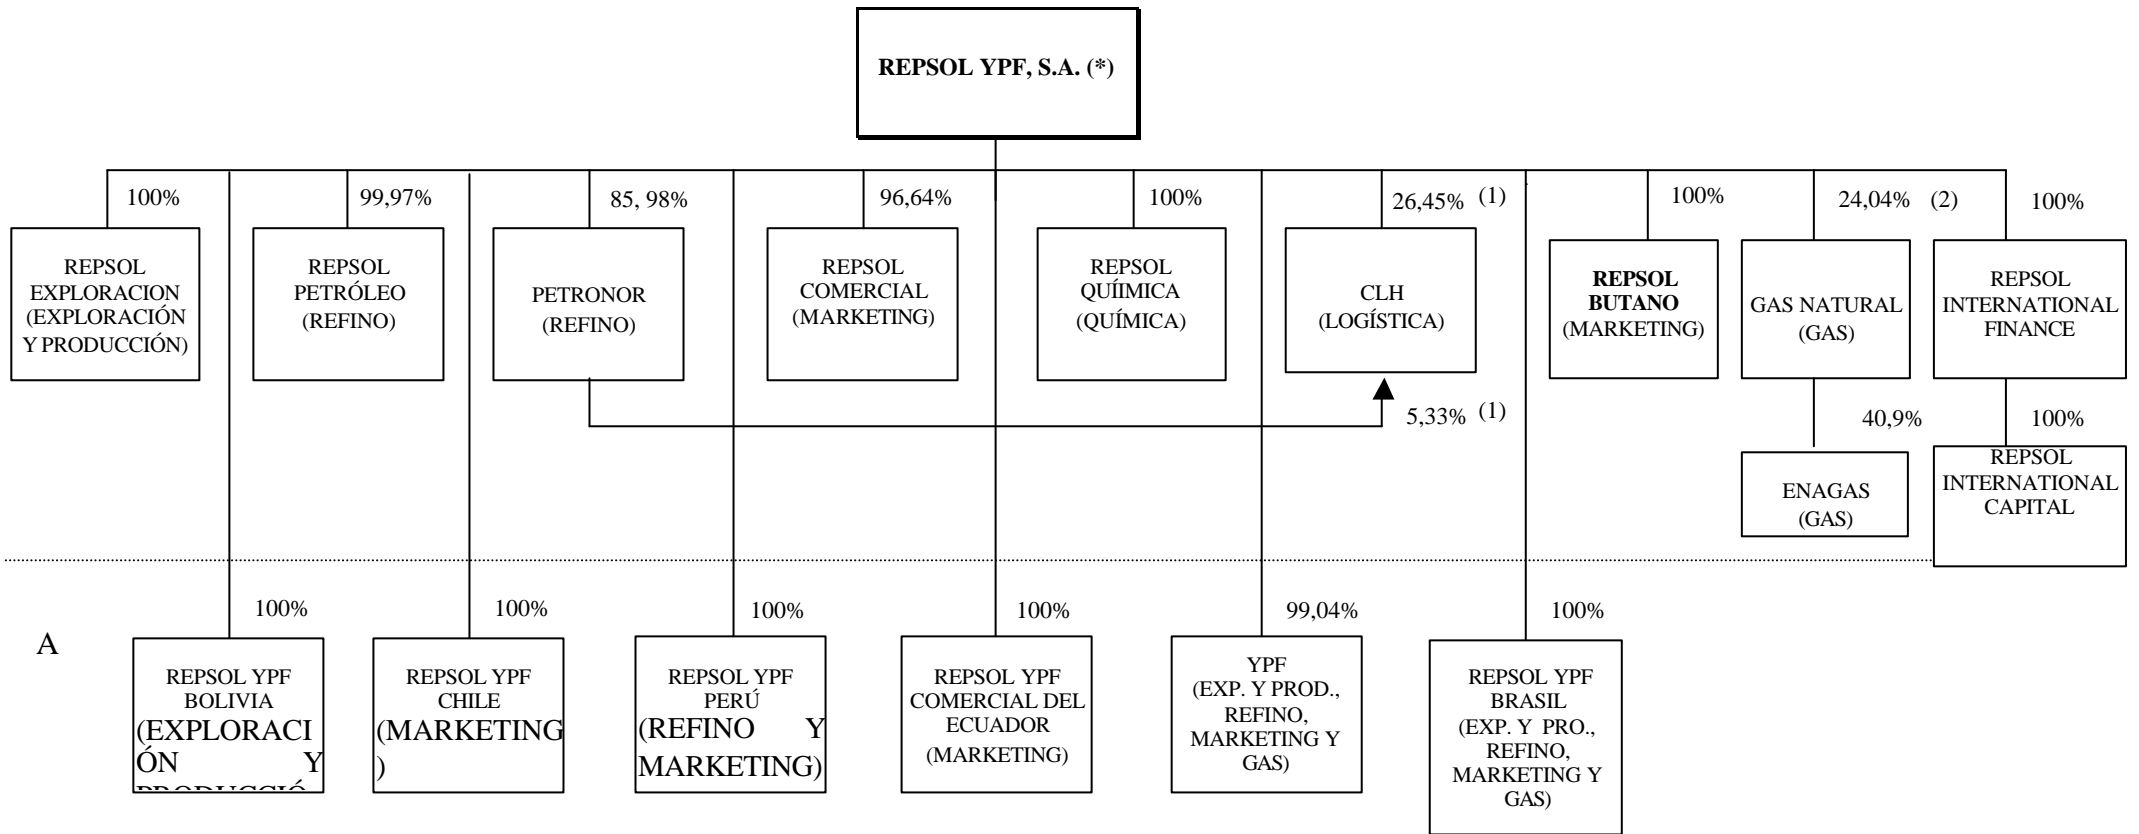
REPSOL YPF, S.A. (*)

100%

REPSOL EXPLORACION (EXPLORACIÓN Y PRODUCCIÓN)

99,97%

REPSOL PETRÓLEO (REFINO)

85, 98%

PETRONOR (REFINO)

96,64%

REPSOL COMERCIAL (MARKETING)

100%

REPSOL QUÍIMICA (QUÍMICA)

26,45% (1)

CLH (LOGÍSTICA)

5,33% (1)

100%

REPSOL BUTANO (MARKETING)

24,04% (2)

GAS NATURAL (GAS)

40,9%

ENAGAS (GAS)

100%

REPSOL INTERNATIONAL FINANCE

100%

REPSOL INTERNATIONAL CAPITAL

A

100%

REPSOL YPF BOLIVIA (EXPLORACIÓN Y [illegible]

100%

REPSOL YPF CHILE (MARKETING)

100%

REPSOL YPF PERÚ (REFINO Y MARKETING)

100%

REPSOL YPF COMERCIAL DEL ECUADOR (MARKETING)

99,04%

YPF (EXP. Y PROD., REFINO, MARKETING Y GAS)

100%

REPSOL YPF BRASIL (EXP. Y PRO., REFINO, MARKETING Y GAS)